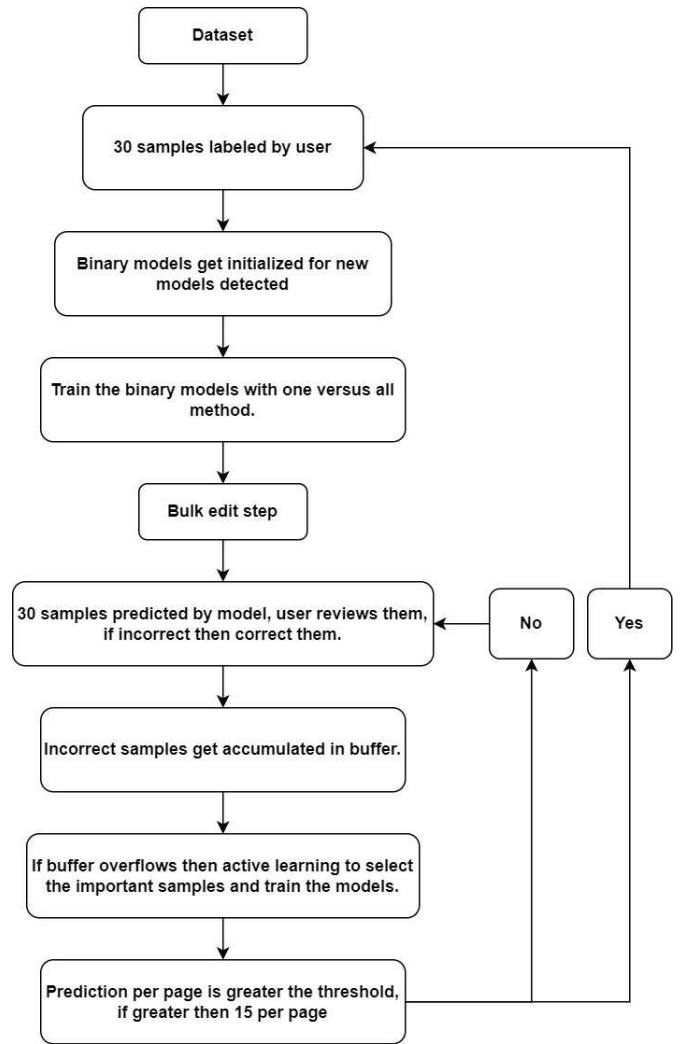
Dataset

30 samples labeled by user

Binary models get initialized for new models detected

Train the binary models with one versus all method.

Bulk edit step

30 samples predicted by model, user reviews them, if incorrect then correct them.

No

Yes

Incorrect samples get accumulated in buffer.

If buffer overflows then active learning to select the important samples and train the models.

Prediction per page is greater the threshold, if greater then 15 per page